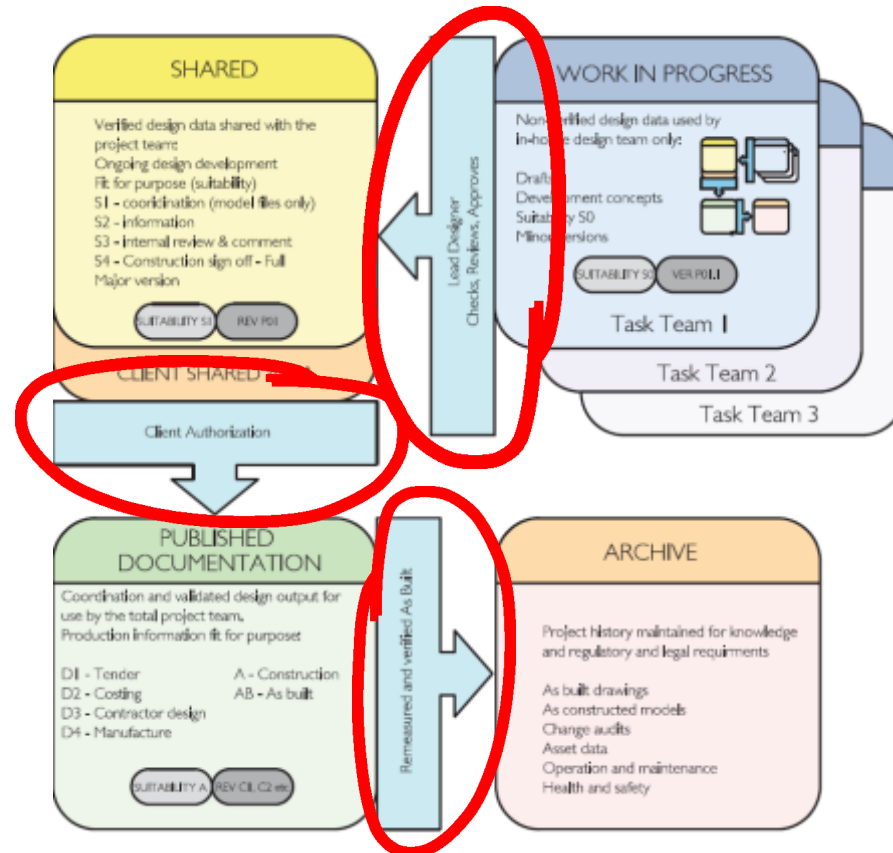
SHARED

Verified design data shared with the project team:
Ongoing design development
Fit for purpose (suitability)
S1 - coordination (model files only)
S2 - information
S3 - internal review & comment
S4 - Construction sign off - Full
Major version

SUITABILITY S3
REV P01

CLIENT SHARED

Client Authorization

Lead Designer
Checks, Reviews, Approves

WORK IN PROGRESS

Non-verified design data used by in-house design team only:

Drafts
Development concepts
Suitability S0
Minor versions

SUITABILITY S0
VER P01.1

Task Team 1

Task Team 2

Task Team 3

PUBLISHED DOCUMENTATION

Coordination and validated design output for use by the total project team.
Production information fit for purpose:

D1 - Tender
D2 - Costing
D3 - Contractor design
D4 - Manufacture

A - Construction
AB - As built

SUITABILITY A
REV C1, C2 etc

Remeasured and verified As Built

ARCHIVE

Project history maintained for knowledge and regulatory and legal requirments

As built drawings
As constructed models
Change audits
Asset data
Operation and maintenance
Health and safety